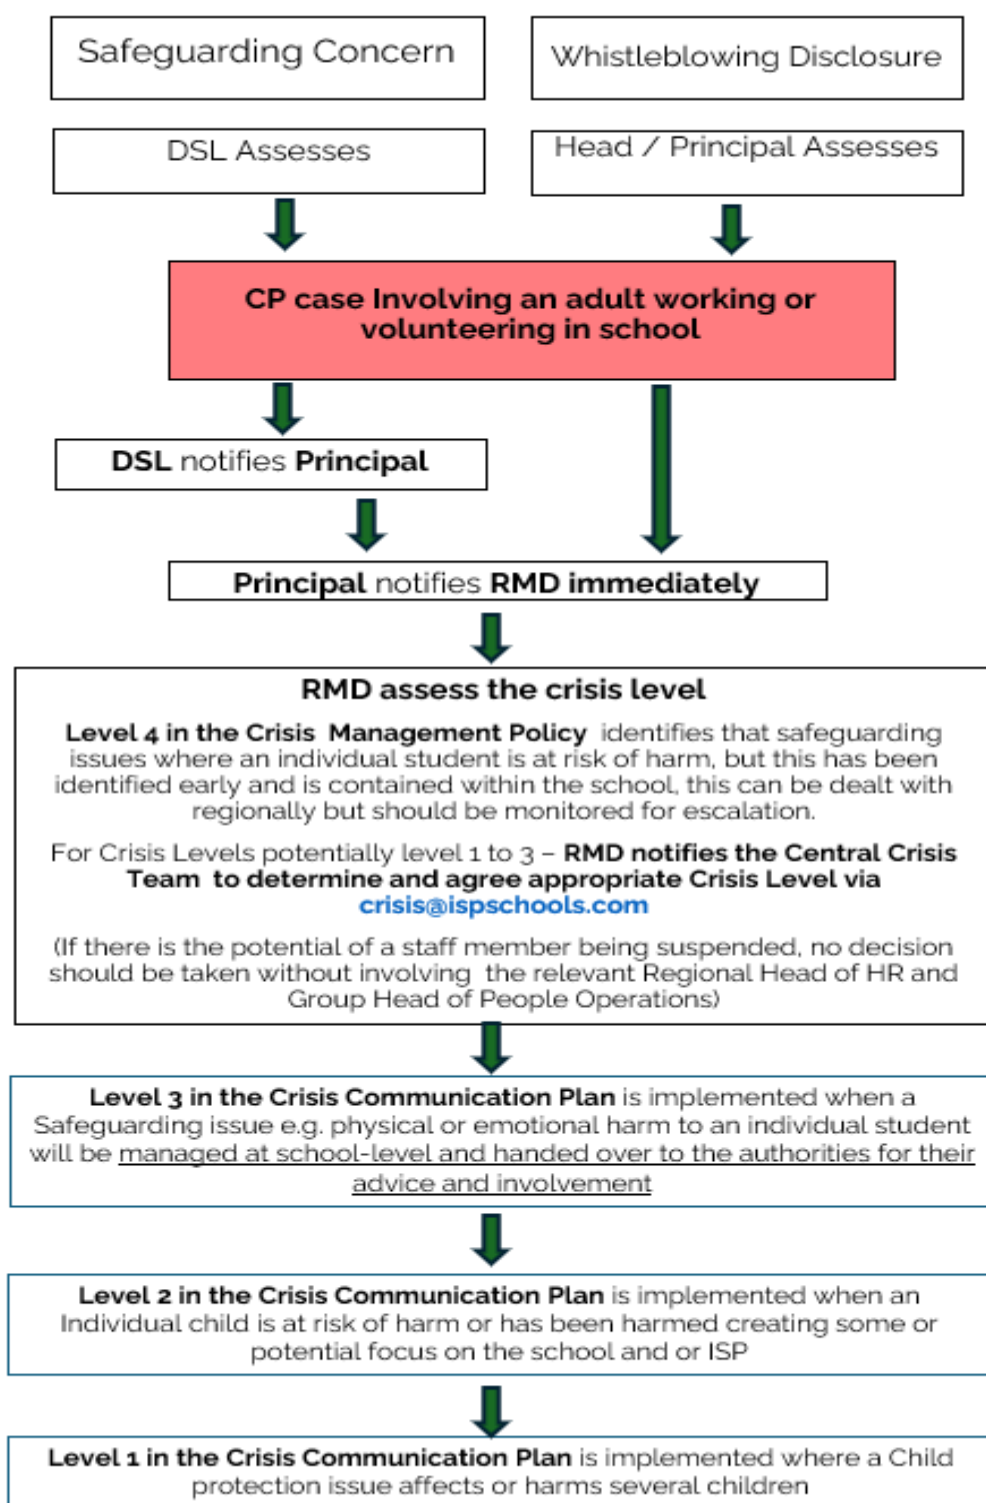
Safeguarding Concern

Whistleblowing Disclosure

DSL Assesses

Head / Principal Assesses

CP case Involving an adult working or volunteering in school

DSL notifies Principal

Principal notifies RMD immediately

RMD assess the crisis level

Level 4 in the Crisis Management Policy identifies that safeguarding issues where an individual student is at risk of harm, but this has been identified early and is contained within the school, this can be dealt with regionally but should be monitored for escalation.

For Crisis Levels potentially level 1 to 3 – RMD notifies the Central Crisis Team to determine and agree appropriate Crisis Level via crisis@ispschools.com

(If there is the potential of a staff member being suspended, no decision should be taken without involving the relevant Regional Head of HR and Group Head of People Operations)

Level 3 in the Crisis Communication Plan is implemented when a Safeguarding issue e.g. physical or emotional harm to an individual student will be managed at school-level and handed over to the authorities for their advice and involvement

Level 2 in the Crisis Communication Plan is implemented when an Individual child is at risk of harm or has been harmed creating some or potential focus on the school and or ISP

Level 1 in the Crisis Communication Plan is implemented where a Child protection issue affects or harms several children